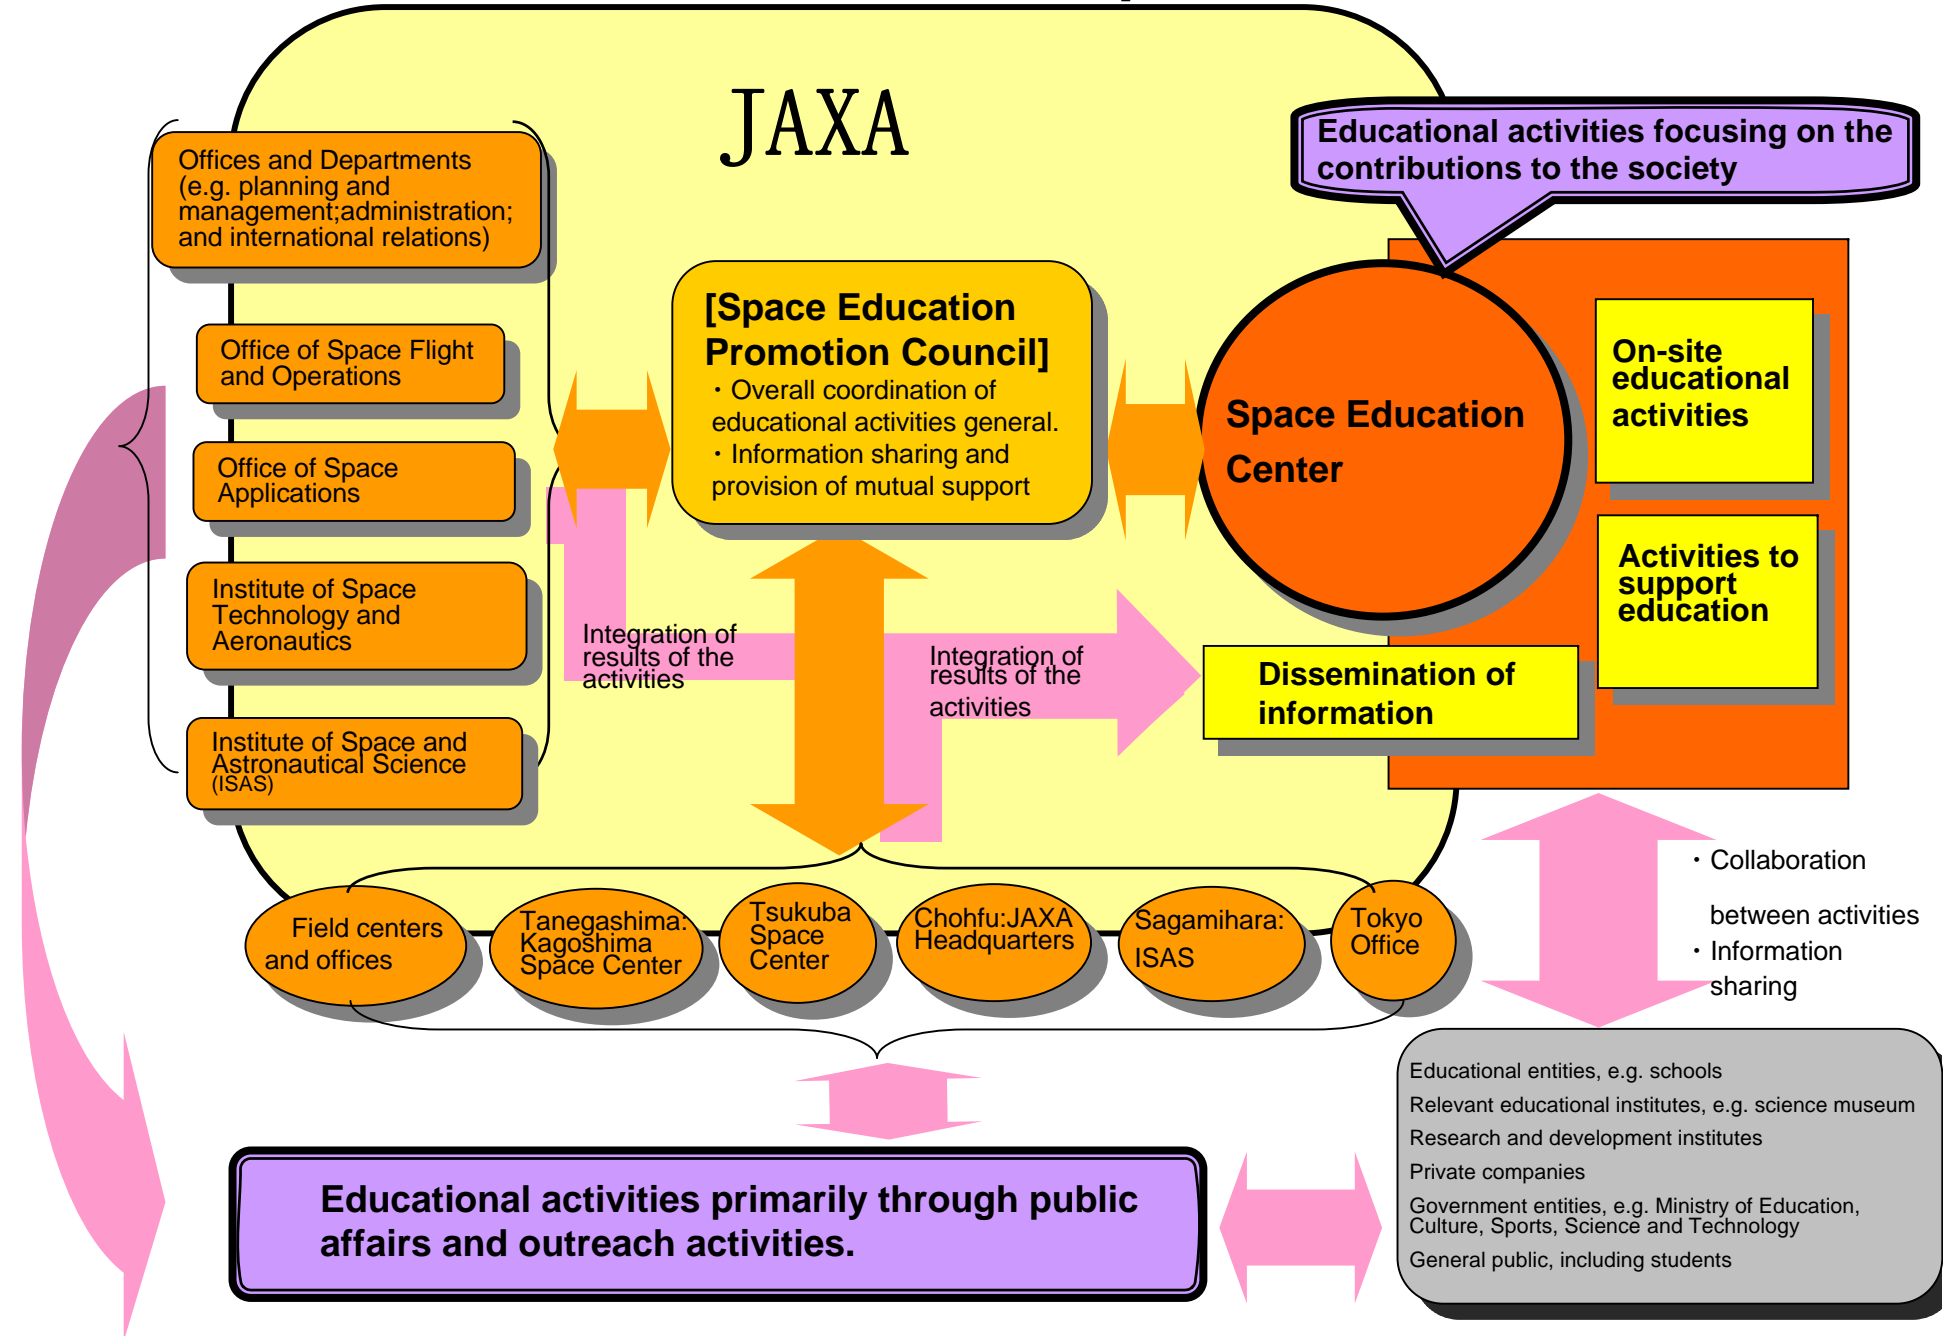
JAXA

Educational activities focusing on the contributions to the society

Offices and Departments (e.g. planning and management;administration; and international relations)

Office of Space Flight and Operations

Office of Space Applications

Institute of Space Technology and Aeronautics

Institute of Space and Astronautical Science (ISAS)

[Space Education Promotion Council]
・Overall coordination of educational activities general.
・Information sharing and provision of mutual support

Space Education Center

On-site educational activities

Activities to support education

Dissemination of information

Integration of results of the activities

Integration of results of the activities

Field centers and offices

Tanegashima: Kagoshima Space Center

Tsukuba Space Center

Chohfu:JAXA Headquarters

Sagamihara: ISAS

Tokyo Office

・Collaboration between activities
・Information sharing

Educational entities, e.g. schools
Relevant educational institutes, e.g. science museum
Research and development institutes
Private companies
Government entities, e.g. Ministry of Education, Culture, Sports, Science and Technology
General public, including students

Educational activities primarily through public affairs and outreach activities.